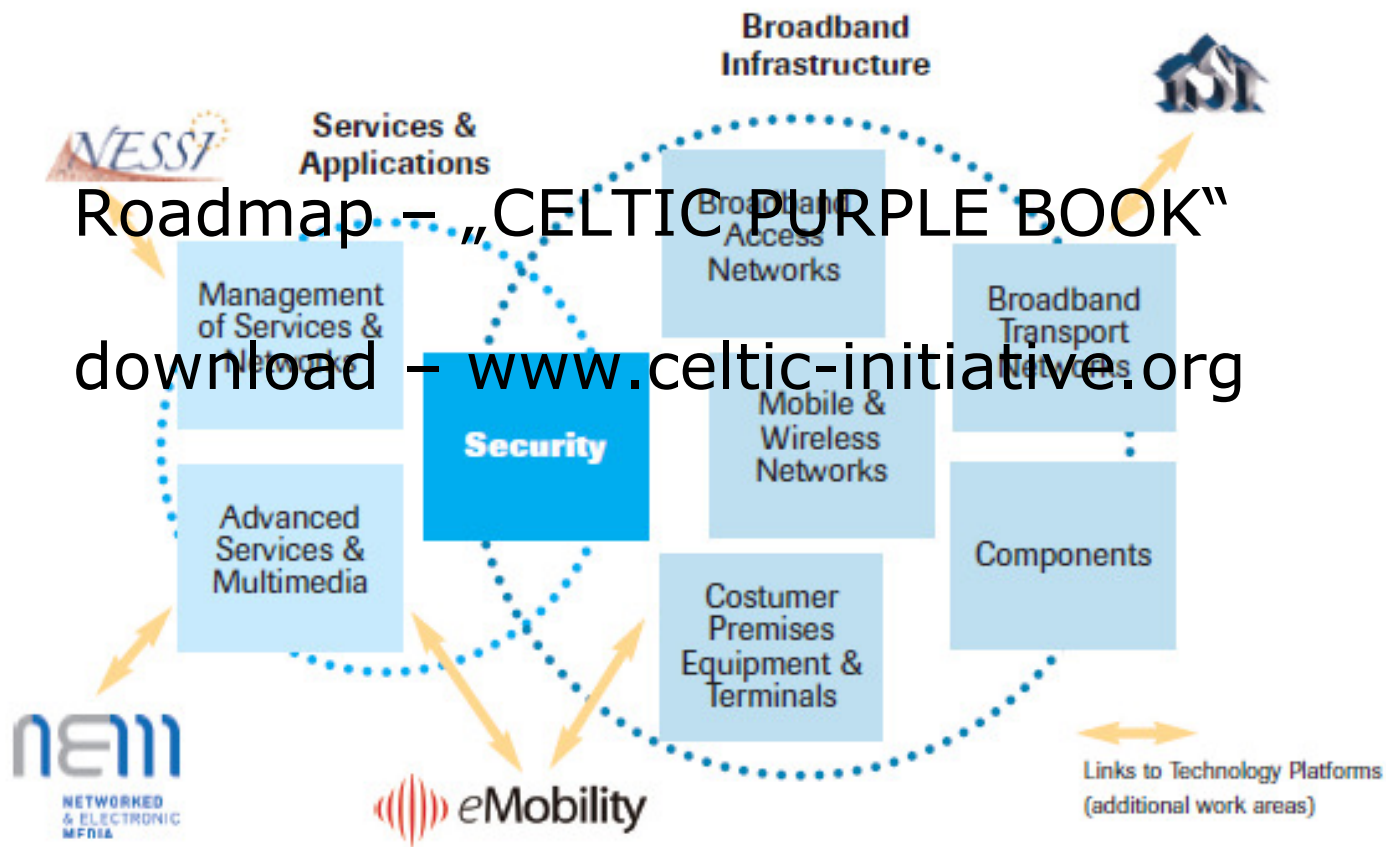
Broadband Infrastructure

Services & Applications

NESSI

Roadmap – „CELTIC PURPLE BOOK"

download – www.celtic-initiative.org

Broadband Access Networks

Management of Services & Networks

Broadband Transport Networks

Security

Mobile & Wireless Networks

Advanced Services & Multimedia

Components

Costumer Premises Equipment & Terminals

NEM
NETWORKED & ELECTRONIC MEDIA

eMobility

Links to Technology Platforms (additional work areas)